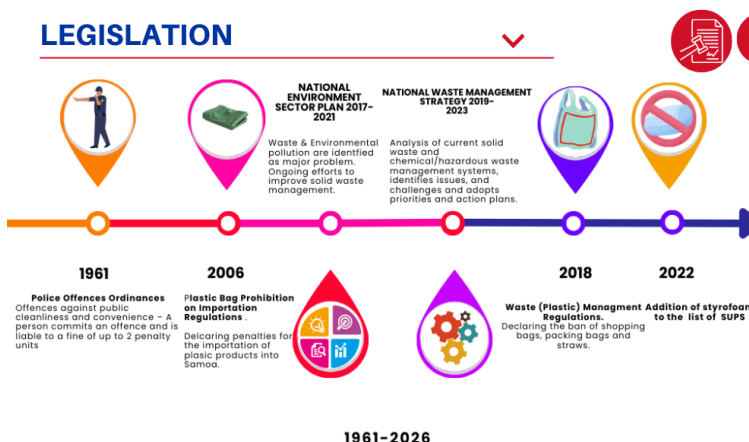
LEGISLATION

NATIONAL ENVIRONMENT SECTOR PLAN 2017-2021

Waste & Environmental pollution are identfied as major problem. Ongoing efforts to improve solid waste management.

NATIONAL WASTE MANAGEMENT STRATEGY 2019-2023

Analysis of current solid waste and chemical/hazardous waste management systems, identifies issues, and challenges and adopts priorities and action plans.

1961

Police Offences Ordinances
Offences against public cleanliness and convenience - A person commits an offence and is liable to a fine of up to 2 penalty units

2006

Plastic Bag Prohibition on Importation Regulations .

Delcaring penalties for the importation of plasic products into Samoa.

2018

Waste (Plastic) Managment Regulations.
Declaring the ban of shopping bags, packing bags and straws.

2022

Addition of styrofoam to the list of SUPS

1961-2026